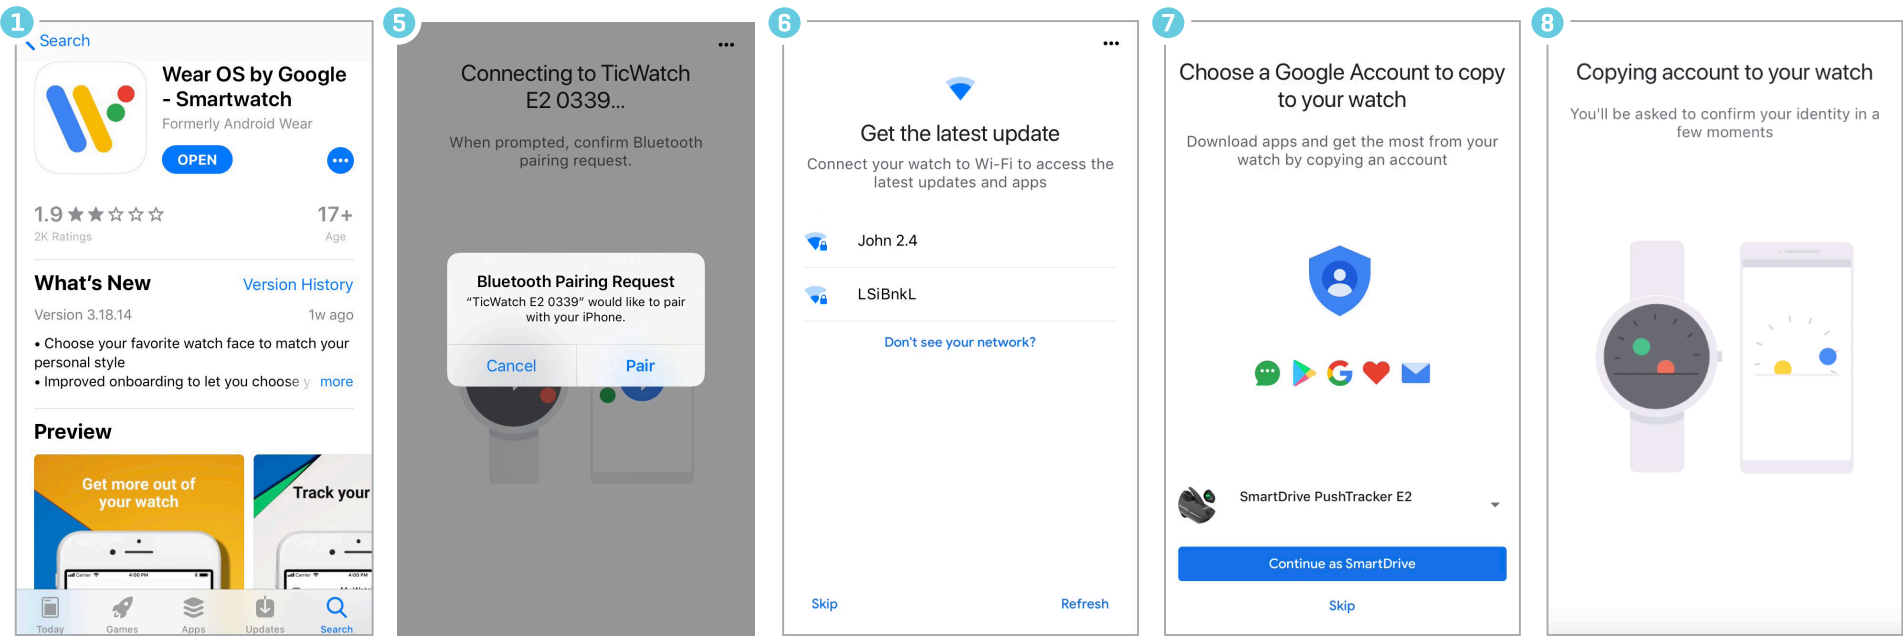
1

Search

Wear OS by Google - Smartwatch

Formerly Android Wear

OPEN

1.9 ★★☆☆☆

2K Ratings

17+

Age

What's New

Version History

Version 3.18.14

1w ago

• Choose your favorite watch face to match your personal style

• Improved onboarding to let you choose y more

Preview

Get more out of your watch

Track your

Today Games Apps Updates Search

5

Connecting to TicWatch E2 0339...

When prompted, confirm Bluetooth pairing request.

Bluetooth Pairing Request

"TicWatch E2 0339" would like to pair with your iPhone.

Cancel

Pair

6

Get the latest update

Connect your watch to Wi-Fi to access the latest updates and apps

John 2.4

LSiBnkL

Don't see your network?

Skip

Refresh

7

Choose a Google Account to copy to your watch

Download apps and get the most from your watch by copying an account

SmartDrive PushTracker E2

Continue as SmartDrive

Skip

8

Copying account to your watch

You'll be asked to confirm your identity in a few moments